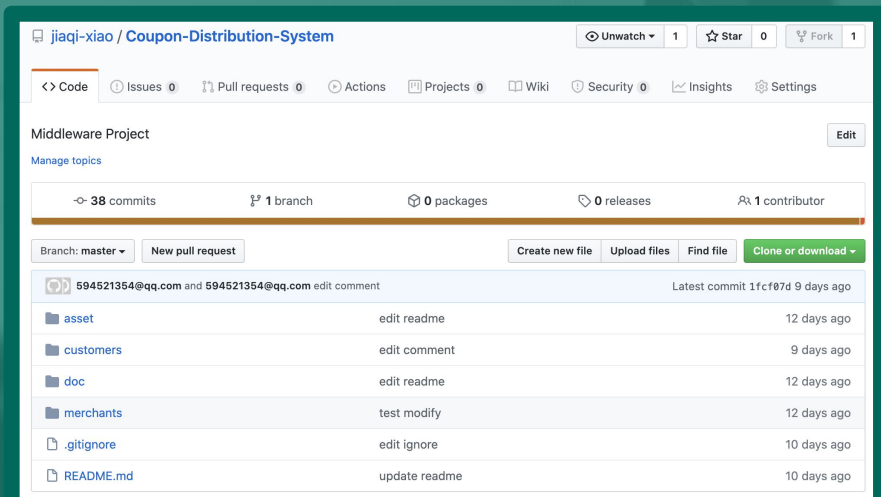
jiaqi-xiao / Coupon-Distribution-System

Unwatch 1 Star 0 Fork 1

Code Issues 0 Pull requests 0 Actions Projects 0 Wiki Security 0 Insights Settings

Middleware Project

Edit

Manage topics

38 commits 1 branch 0 packages 0 releases 1 contributor

Branch: master New pull request Create new file Upload files Find file Clone or download

594521354@qq.com and 594521354@qq.com edit comment Latest commit 1fcf07d 9 days ago

| | | |
|---|---|---|
| asset | edit readme | 12 days ago |
| customers | edit comment | 9 days ago |
| doc | edit readme | 12 days ago |
| merchants | test modify | 12 days ago |
| .gitignore | edit ignore | 10 days ago |
| README.md | update readme | 10 days ago |